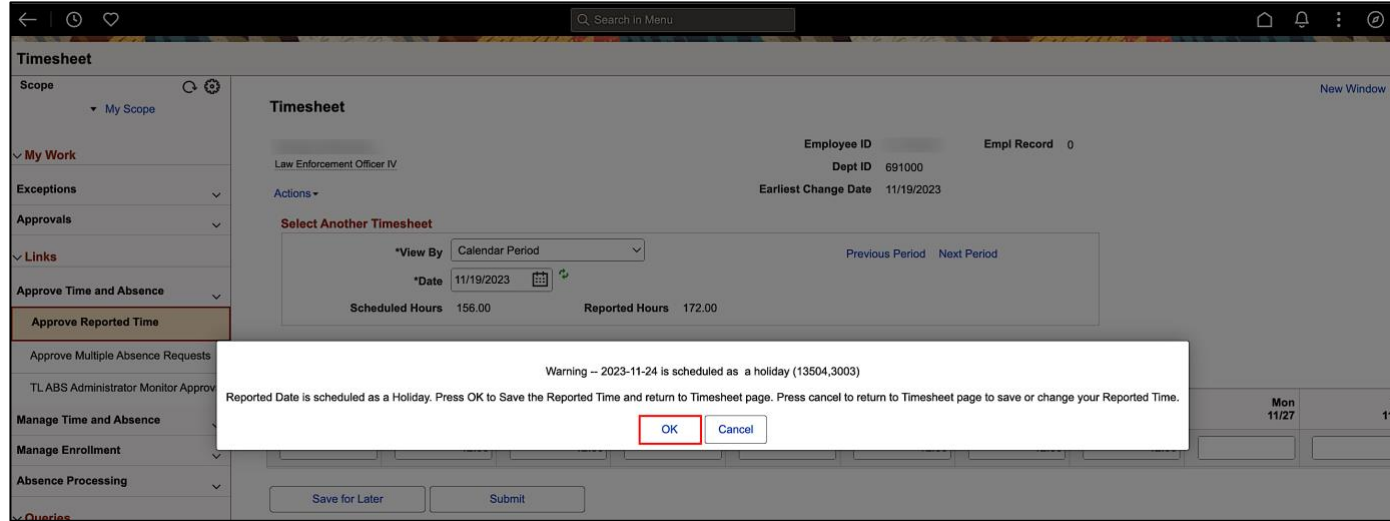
Search in Menu

Timesheet

Scope

My Scope

My Work

Exceptions

Approvals

Links

Approve Time and Absence

Approve Reported Time

Approve Multiple Absence Requests

TL ABS Administrator Monitor Approv

Manage Time and Absence

Manage Enrollment

Absence Processing

Queries

New Window

Timesheet

Law Enforcement Officer IV

Actions

Employee ID

Empl Record 0

Dept ID 691000

Earliest Change Date 11/19/2023

Select Another Timesheet

*View By Calendar Period

*Date 11/19/2023

Previous Period Next Period

Scheduled Hours 156.00

Reported Hours 172.00

Warning -- 2023-11-24 is scheduled as a holiday (13504,3003)

Reported Date is scheduled as a Holiday. Press OK to Save the Reported Time and return to Timesheet page. Press cancel to return to Timesheet page to save or change your Reported Time.

OK

Cancel

Mon 11/27

Save for Later

Submit